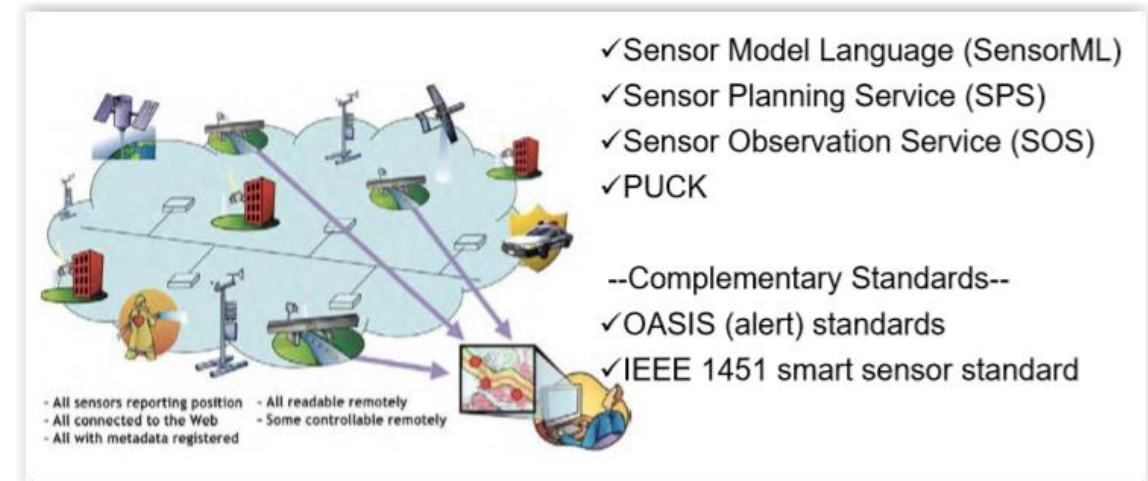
- All sensors reporting position
- All connected to the Web
- All with metadata registered

- All readable remotely
- Some controllable remotely

✓Sensor Model Language (SensorML)
✓Sensor Planning Service (SPS)
✓Sensor Observation Service (SOS)
✓PUCK

--Complementary Standards--
✓OASIS (alert) standards
✓IEEE 1451 smart sensor standard